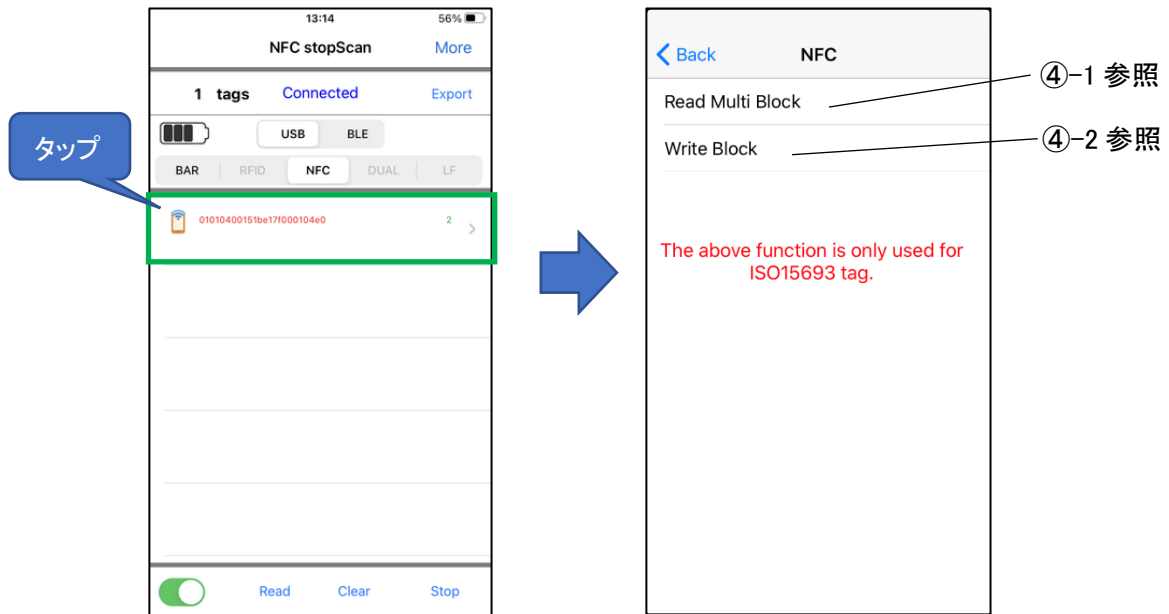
タップ

13:14 56%

NFC stopScan More

1 tags Connected Export

USB BLE

BAR RFID NFC DUAL LF

01010400151be17f000104e0 2

Read Clear Stop

Back NFC

Read Multi Block

Write Block

The above function is only used for ISO15693 tag.

④-1 参照

④-2 参照